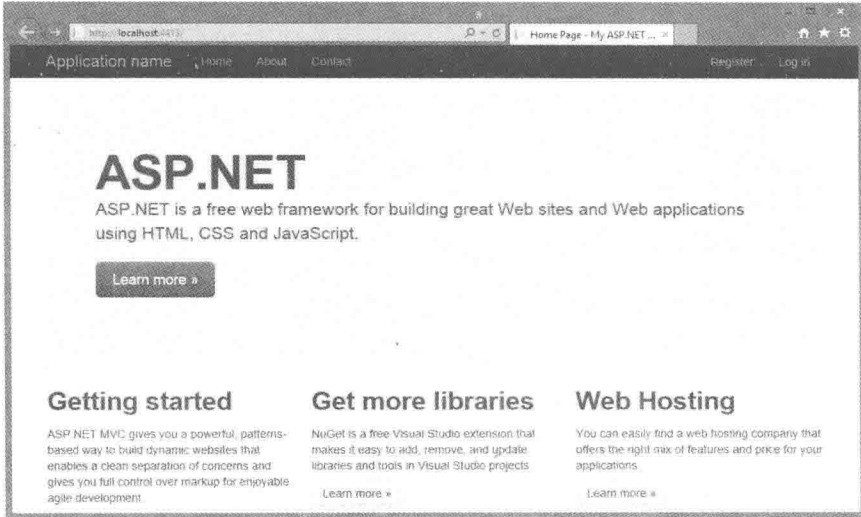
http://localhost:4413/
Home Page - My ASP.NET ...

Application name Home About Contact Register Log in

ASP.NET

ASP.NET is a free web framework for building great Web sites and Web applications using HTML, CSS and JavaScript.

Learn more »

Getting started

ASP.NET MVC gives you a powerful, patterns-based way to build dynamic websites that enables a clean separation of concerns and gives you full control over markup for enjoyable agile development.

Get more libraries

NuGet is a free Visual Studio extension that makes it easy to add, remove, and update libraries and tools in Visual Studio projects.

Learn more »

Web Hosting

You can easily find a web hosting company that offers the right mix of features and price for your applications.

Learn more »